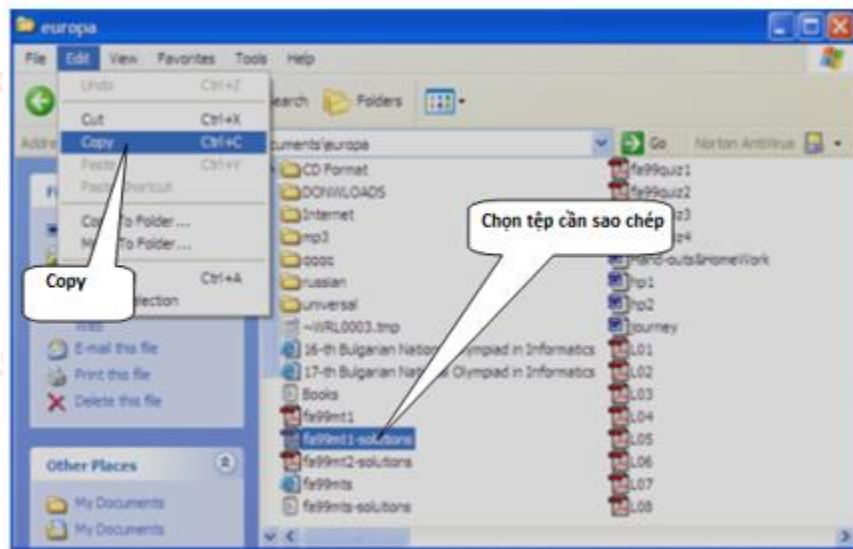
europa

File Edit View Favorites Tools Help

Undo Ctrl+Z
Cut Ctrl+X
Copy Ctrl+C
Paste Ctrl+V
Paste Shortcut
Copy To Folder...
Move To Folder...
Ctrl+A
Invert Selection

earch Folders

Addre cuments\europa Go Norton AntiVirus

CD Format
DOWNLOADS
Internet
mp3
pppp
russian
universal
~WRL0003.tmp
16-th Bulgarian National Olympiad in Informatics
17-th Bulgarian National Olympiad in Informatics
Books
fa99mt1
fa99mt1-solutions
fa99mt2-solutions
fa99mts
fa99mts-solutions

fa99quiz1
fa99quiz2
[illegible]z3
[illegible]z4
Hand-outs&HomeWork
hp1
hp2
journey
L01
L02
L03
L04
L05
L06
L07
L08

Chọn tệp cần sao chép

Copy

E-mail this file
Print this file
Delete this file

Other Places
My Documents
My Documents